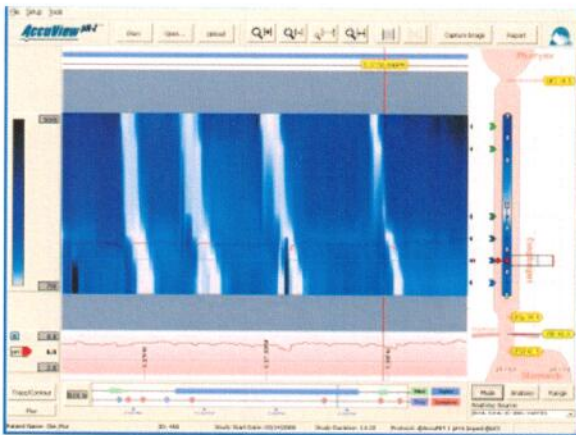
File Setup Tools

AccuView HR-Z

Start

Open...

Upload

Capture Image

Report

Pharynx

Esophagus

Stomach

Flat

Trace/Contour

Mode

Analysis

Range

Patient Name:

Study Start Date:

Study Duration:

Protocol: